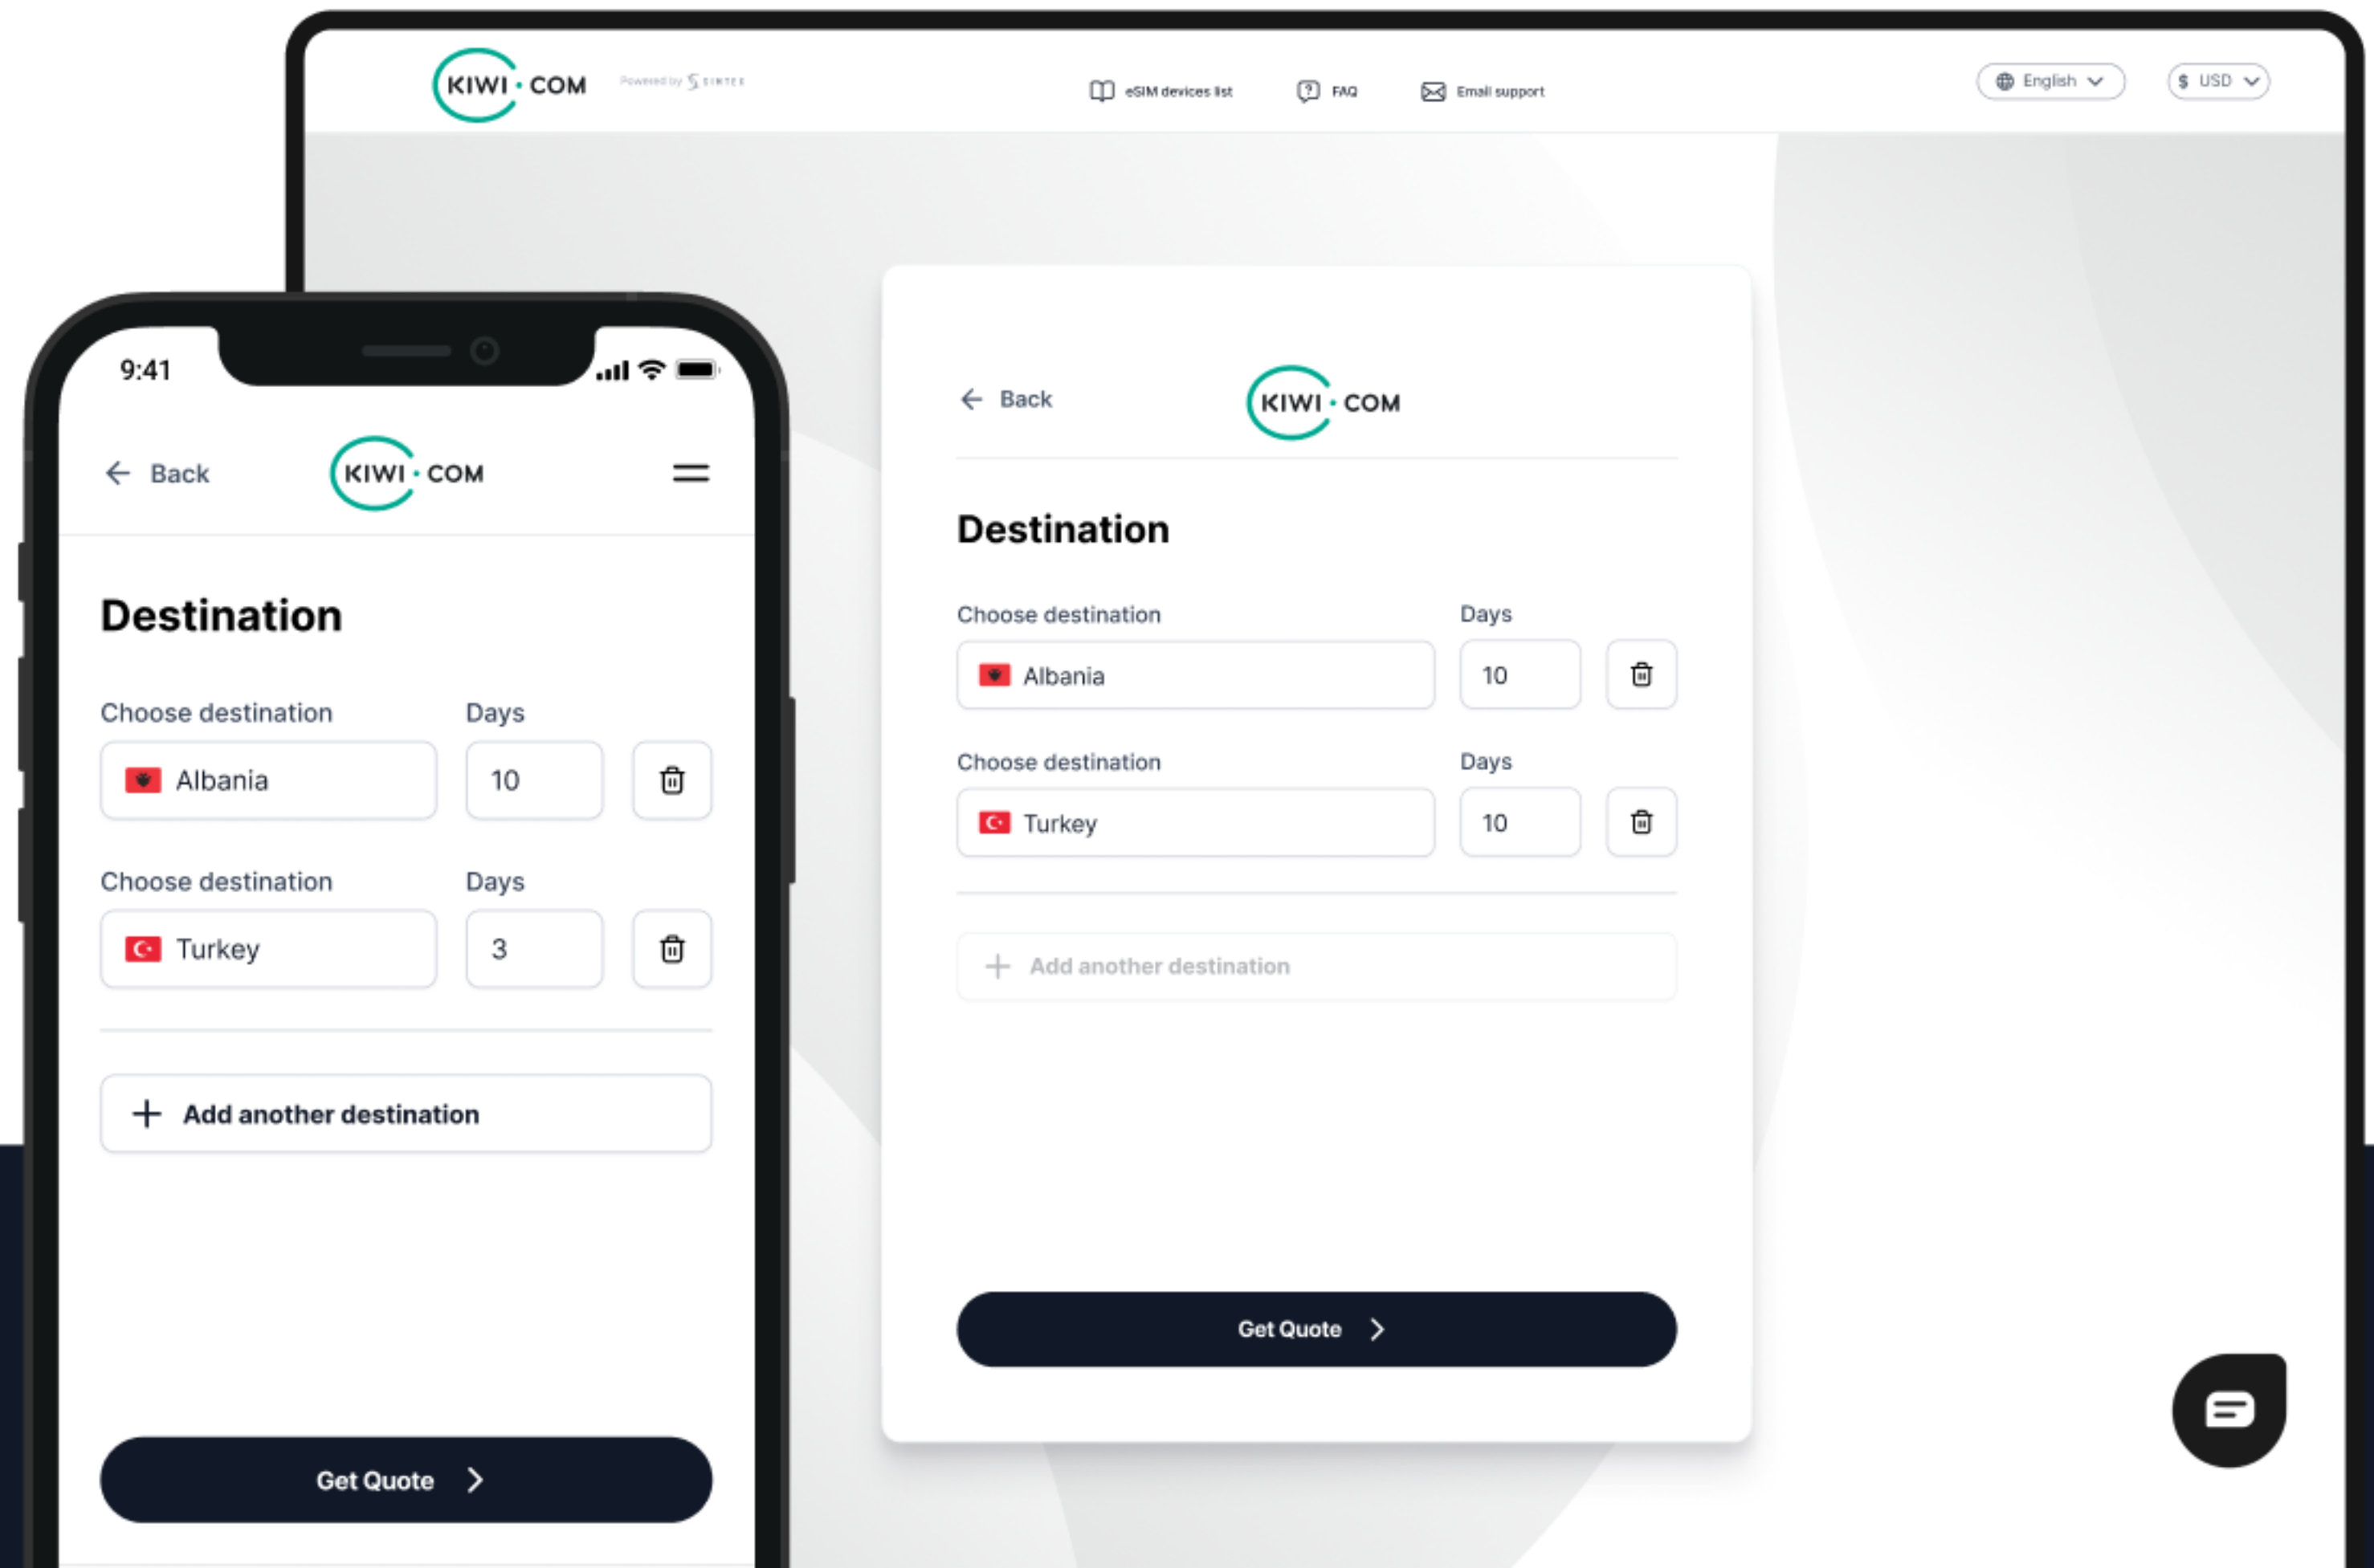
KIWI · COM Powered by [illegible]

eSIM devices list FAQ Email support

English $ USD

Back KIWI · COM

Destination

Choose destination Days

Albania 10

Choose destination Days

Turkey 10

+ Add another destination

Get Quote

9:41

Back KIWI · COM

Destination

Choose destination Days

Albania 10

Choose destination Days

Turkey 3

+ Add another destination

Get Quote